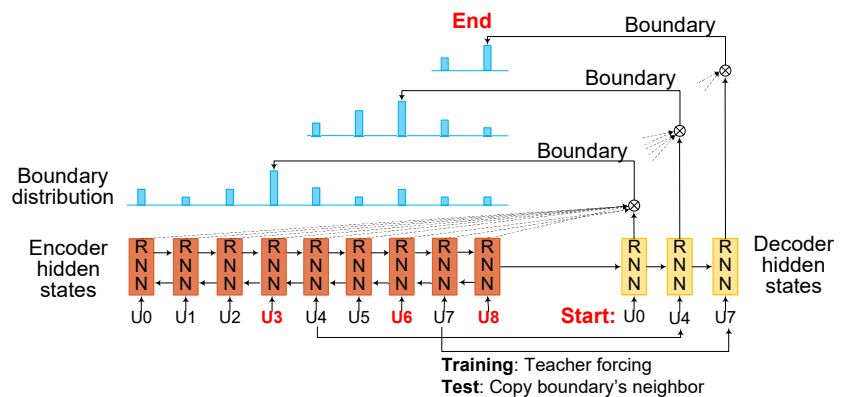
End

Boundary

Boundary

Boundary

Boundary distribution

Encoder hidden states

R N N R N N R N N R N N R N N R N N R N N R N N R N N

U0 U1 U2 U3 U4 U5 U6 U7 U8

R N N R N N R N N

Start: U0 U4 U7

Decoder hidden states

**Training**: Teacher forcing
**Test**: Copy boundary's neighbor